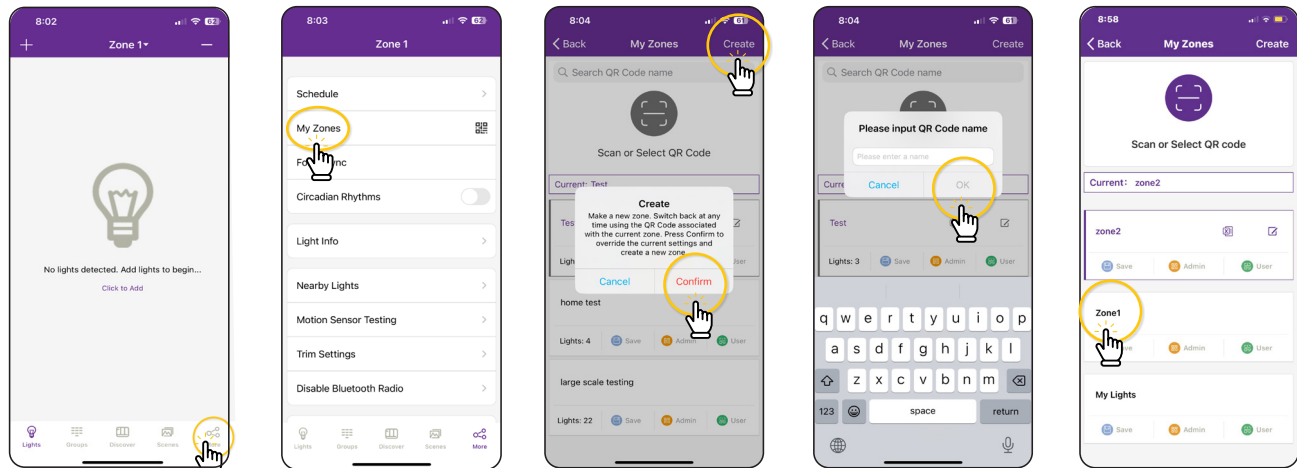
8:02
+ Zone 1 −
No lights detected. Add lights to begin...
Click to Add
Lights Groups Discover Scenes More

8:03
Zone 1
Schedule
My Zones
Fo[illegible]nc
Circadian Rhythms
Light Info
Nearby Lights
Motion Sensor Testing
Trim Settings
Disable Bluetooth Radio
Lights Groups Discover Scenes More

8:04
Back My Zones Create
Search QR Code name
Scan or Select QR Code
Current: Test
Create
Make a new zone. Switch back at any time using the QR Code associated with the current zone. Press Confirm to override the current settings and create a new zone.
Cancel Confirm
Test
Ligh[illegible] User
home test
Lights: 4 Save Admin User
large scale testing
Lights: 22 Save Admin User

8:04
Back My Zones Create
Search QR Code name
Please input QR Code name
Please enter a name
Cancel OK
Curre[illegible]
Test
Lights: 3 Save Admin User
q w e r t y u i o p
a s d f g h j k l
z x c v b n m
123 space return

8:58
Back My Zones Create
Scan or Select QR code
Current: zone2
zone2
Save Admin User
Zone1
Admin User
My Lights
Save Admin User